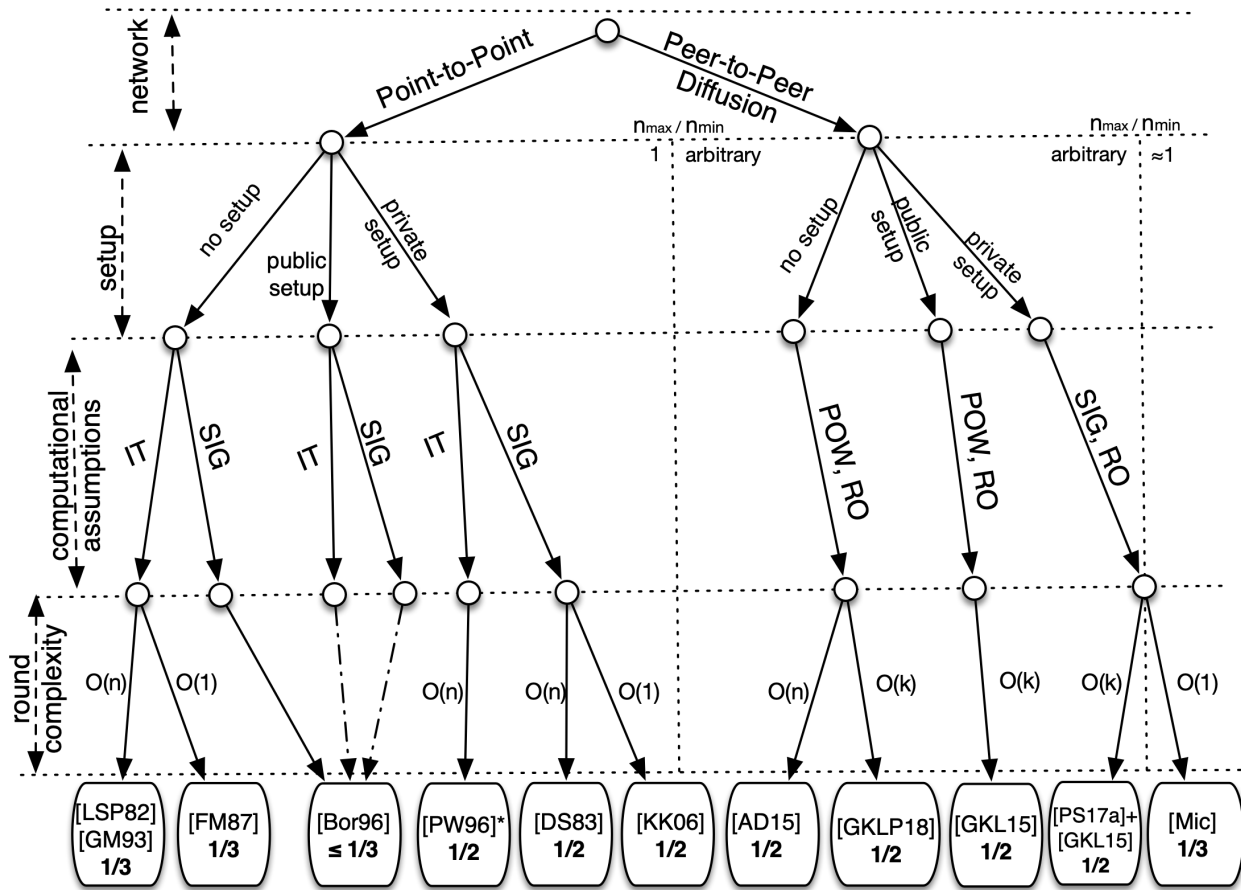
network

Point-to-Point

Peer-to-Peer Diffusion

$n_{max} / n_{min}$

1

arbitrary

$n_{max} / n_{min}$

arbitrary

≈1

setup

no setup

public setup

private setup

no setup

public setup

private setup

computational assumptions

IT

SIG

IT

SIG

IT

SIG

POW, RO

POW, RO

SIG, RO

round complexity

O(n)

O(1)

O(n)

O(n)

O(1)

O(n)

O(k)

O(k)

O(k)

O(1)

[LSP82] [GM93] 1/3

[FM87] 1/3

[Bor96] ≤ 1/3

[PW96]* 1/2

[DS83] 1/2

[KK06] 1/2

[AD15] 1/2

[GKLP18] 1/2

[GKL15] 1/2

[PS17a]+ [GKL15] 1/2

[Mic] 1/3